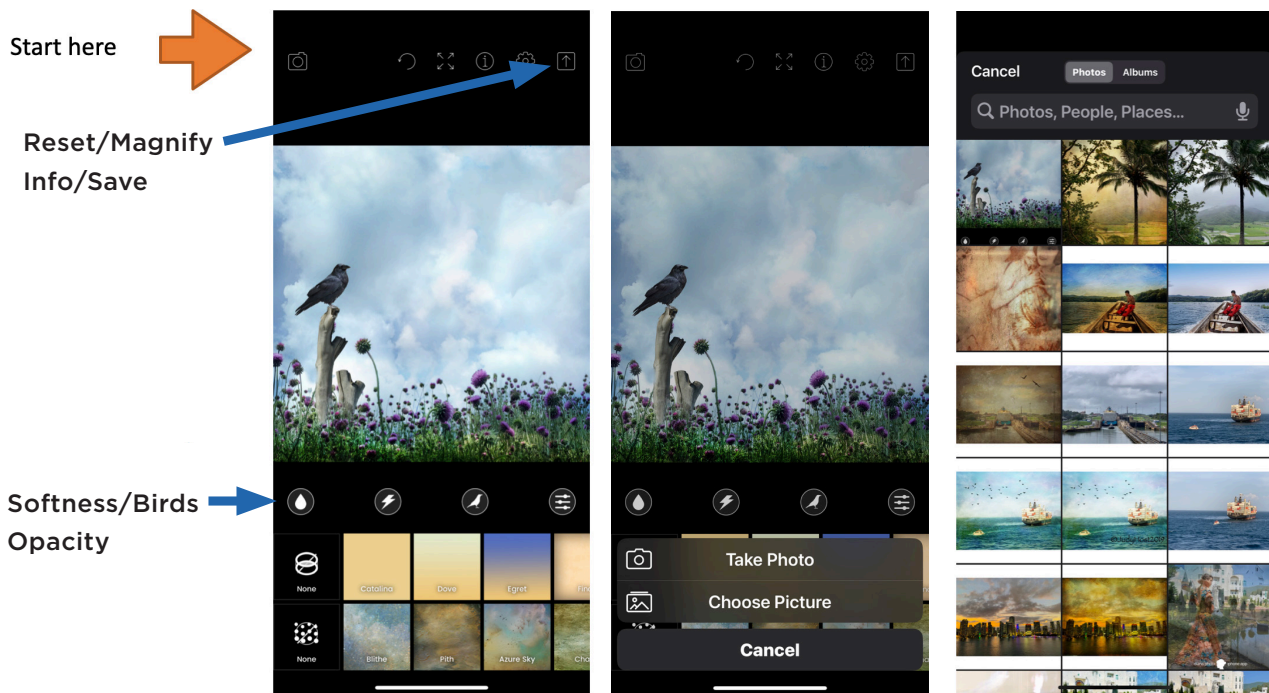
Start here

Reset/Magnify
Info/Save

Softness/Birds
Opacity

None
Catalina
Dove
Egret
Fir
None
Blithe
Pith
Azure Sky
Cho

Take Photo
Choose Picture
Cancel

Cancel
Photos
Albums
Photos, People, Places...